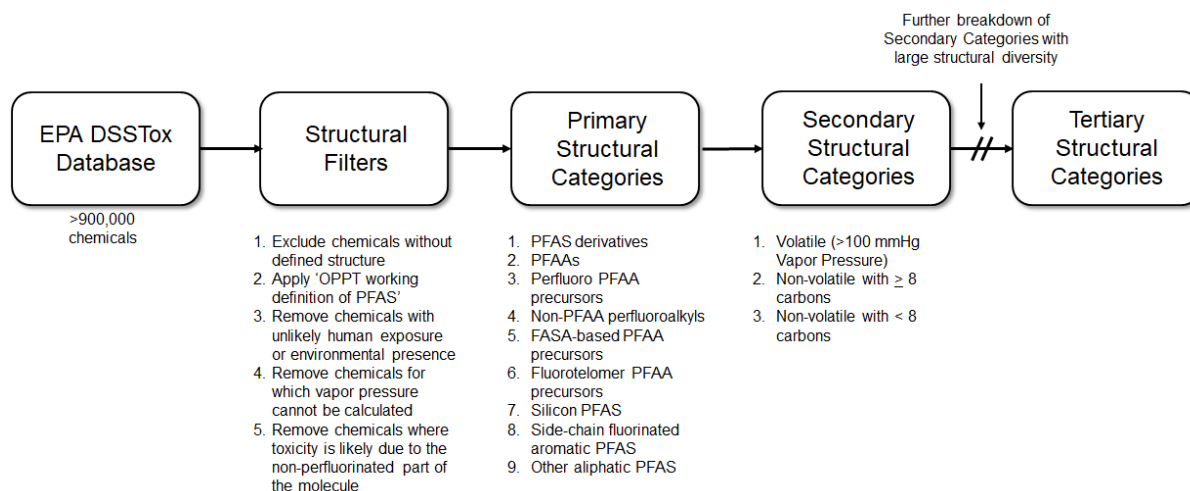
Further breakdown of Secondary Categories with large structural diversity

EPA DSSTox Database

>900,000 chemicals

Structural Filters

1. Exclude chemicals without defined structure
2. Apply 'OPPT working definition of PFAS'
3. Remove chemicals with unlikely human exposure or environmental presence
4. Remove chemicals for which vapor pressure cannot be calculated
5. Remove chemicals where toxicity is likely due to the non-perfluorinated part of the molecule

Primary Structural Categories

1. PFAS derivatives
2. PFAAs
3. Perfluoro PFAA precursors
4. Non-PFAA perfluoroalkyls
5. FASA-based PFAA precursors
6. Fluorotelomer PFAA precursors
7. Silicon PFAS
8. Side-chain fluorinated aromatic PFAS
9. Other aliphatic PFAS

Secondary Structural Categories

1. Volatile (>100 mmHg Vapor Pressure)
2. Non-volatile with $\geq$ 8 carbons
3. Non-volatile with < 8 carbons

Tertiary Structural Categories